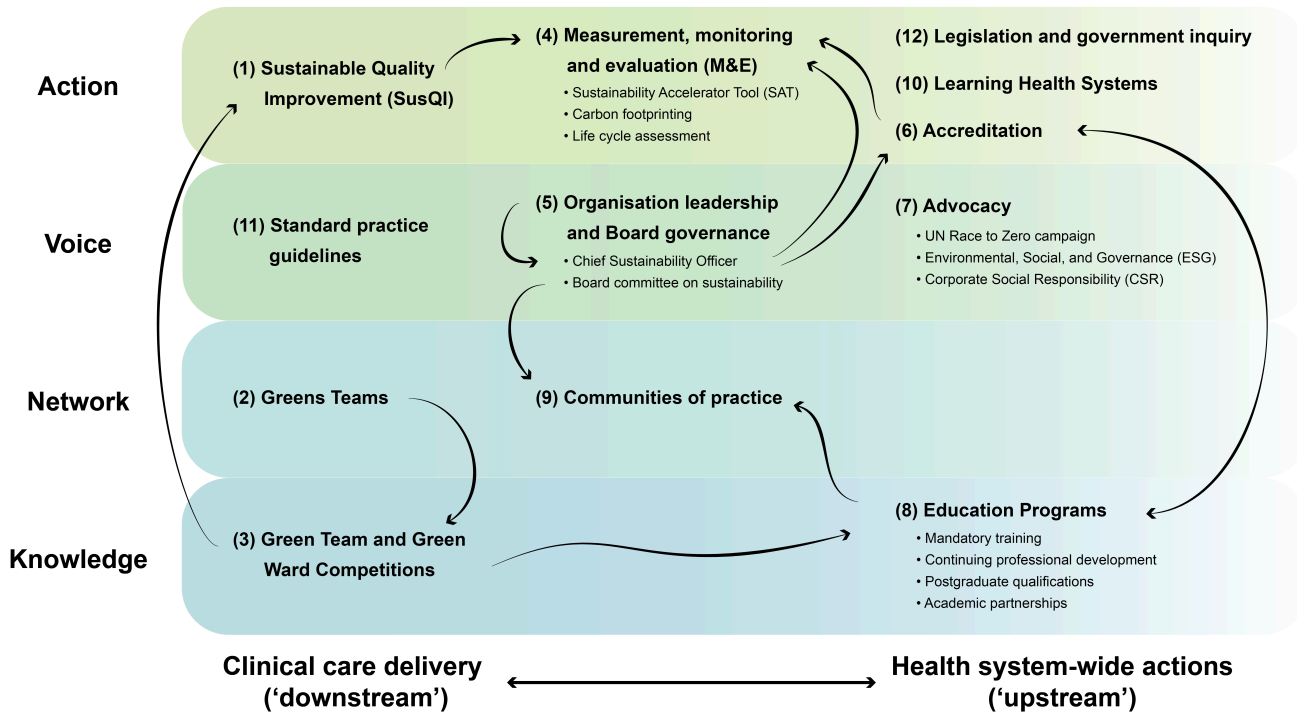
Action

(1) Sustainable Quality Improvement (SusQI)

(4) Measurement, monitoring and evaluation (M&E)
• Sustainability Accelerator Tool (SAT)
• Carbon footprinting
• Life cycle assessment

(12) Legislation and government inquiry

(10) Learning Health Systems

(6) Accreditation

Voice

(11) Standard practice guidelines

(5) Organisation leadership and Board governance
• Chief Sustainability Officer
• Board committee on sustainability

(7) Advocacy
• UN Race to Zero campaign
• Environmental, Social, and Governance (ESG)
• Corporate Social Responsibility (CSR)

Network

(2) Greens Teams

(9) Communities of practice

Knowledge

(3) Green Team and Green Ward Competitions

(8) Education Programs
• Mandatory training
• Continuing professional development
• Postgraduate qualifications
• Academic partnerships

Clinical care delivery ('downstream')

Health system-wide actions ('upstream')